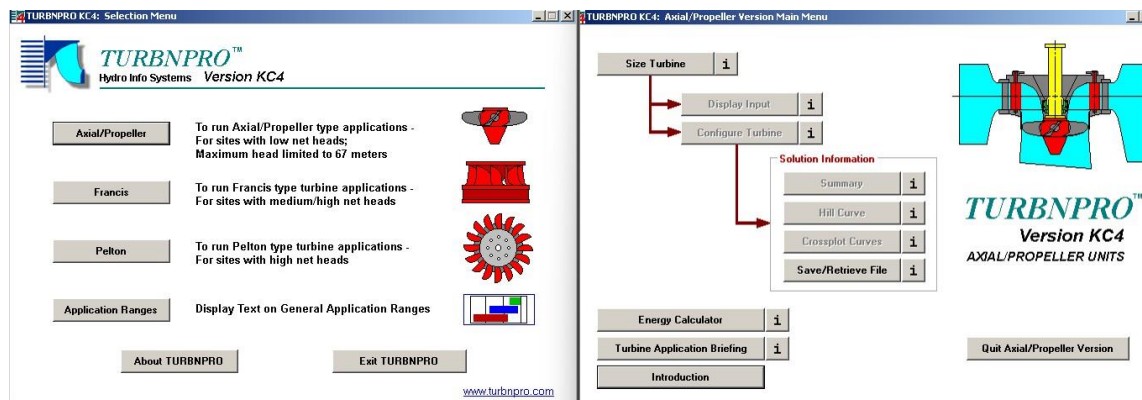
TURBNPRO KC4: Selection Menu

TURBNPRO™
Hydro Info Systems Version KC4

Axial/Propeller
To run Axial/Propeller type applications - For sites with low net heads; Maximum head limited to 67 meters

Francis
To run Francis type turbine applications - For sites with medium/high net heads

Pelton
To run Pelton type turbine applications - For sites with high net heads

Application Ranges
Display Text on General Application Ranges

About TURBNPRO
Exit TURBNPRO

www.turbnpro.com

TURBNPRO KC4: Axial/Propeller Version Main Menu

Size Turbine i
Display Input i
Configure Turbine i

Solution Information
Summary i
Hill Curve i
Crossplot Curves i
Save/Retrieve File i

TURBNPRO™
Version KC4
AXIAL/PROPELLER UNITS

Energy Calculator i
Turbine Application Briefing i
Introduction

Quit Axial/Propeller Version